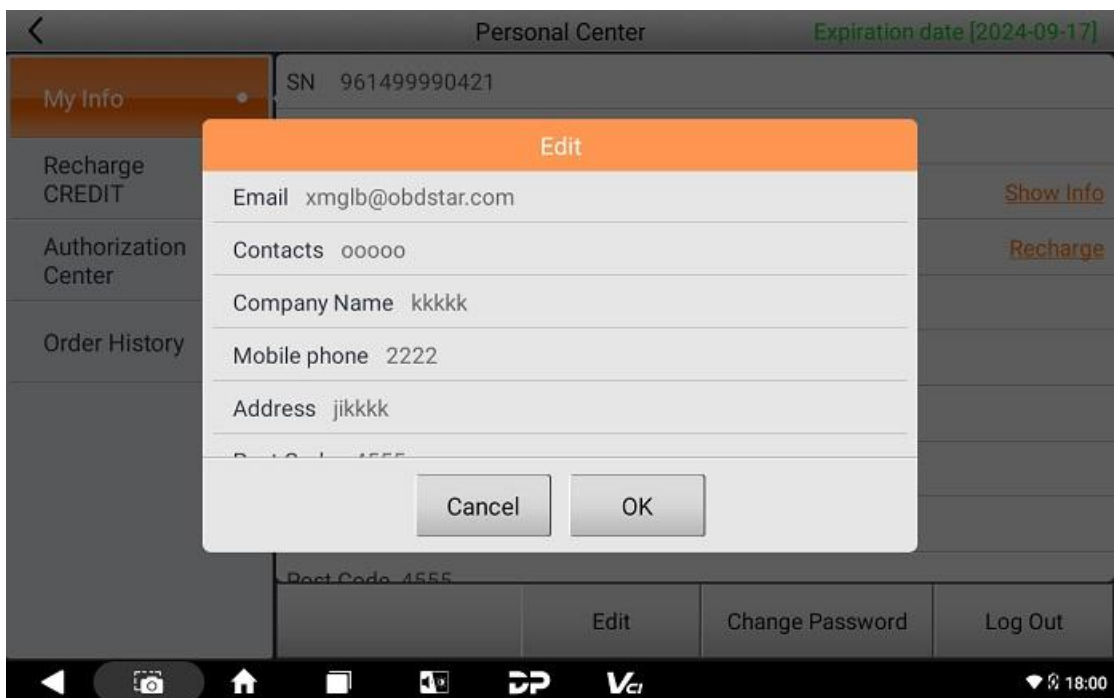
Personal Center
Expiration date [2024-09-17]

My Info
Recharge CREDIT
Authorization Center
Order History

SN 961499990421

Show Info
Recharge

Edit

Email xmglb@obdstar.com
Contacts ooooo
Company Name kkkkk
Mobile phone 2222
Address jikkkk
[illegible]

Cancel
OK

Post Code 4555

Edit
Change Password
Log Out

18:00